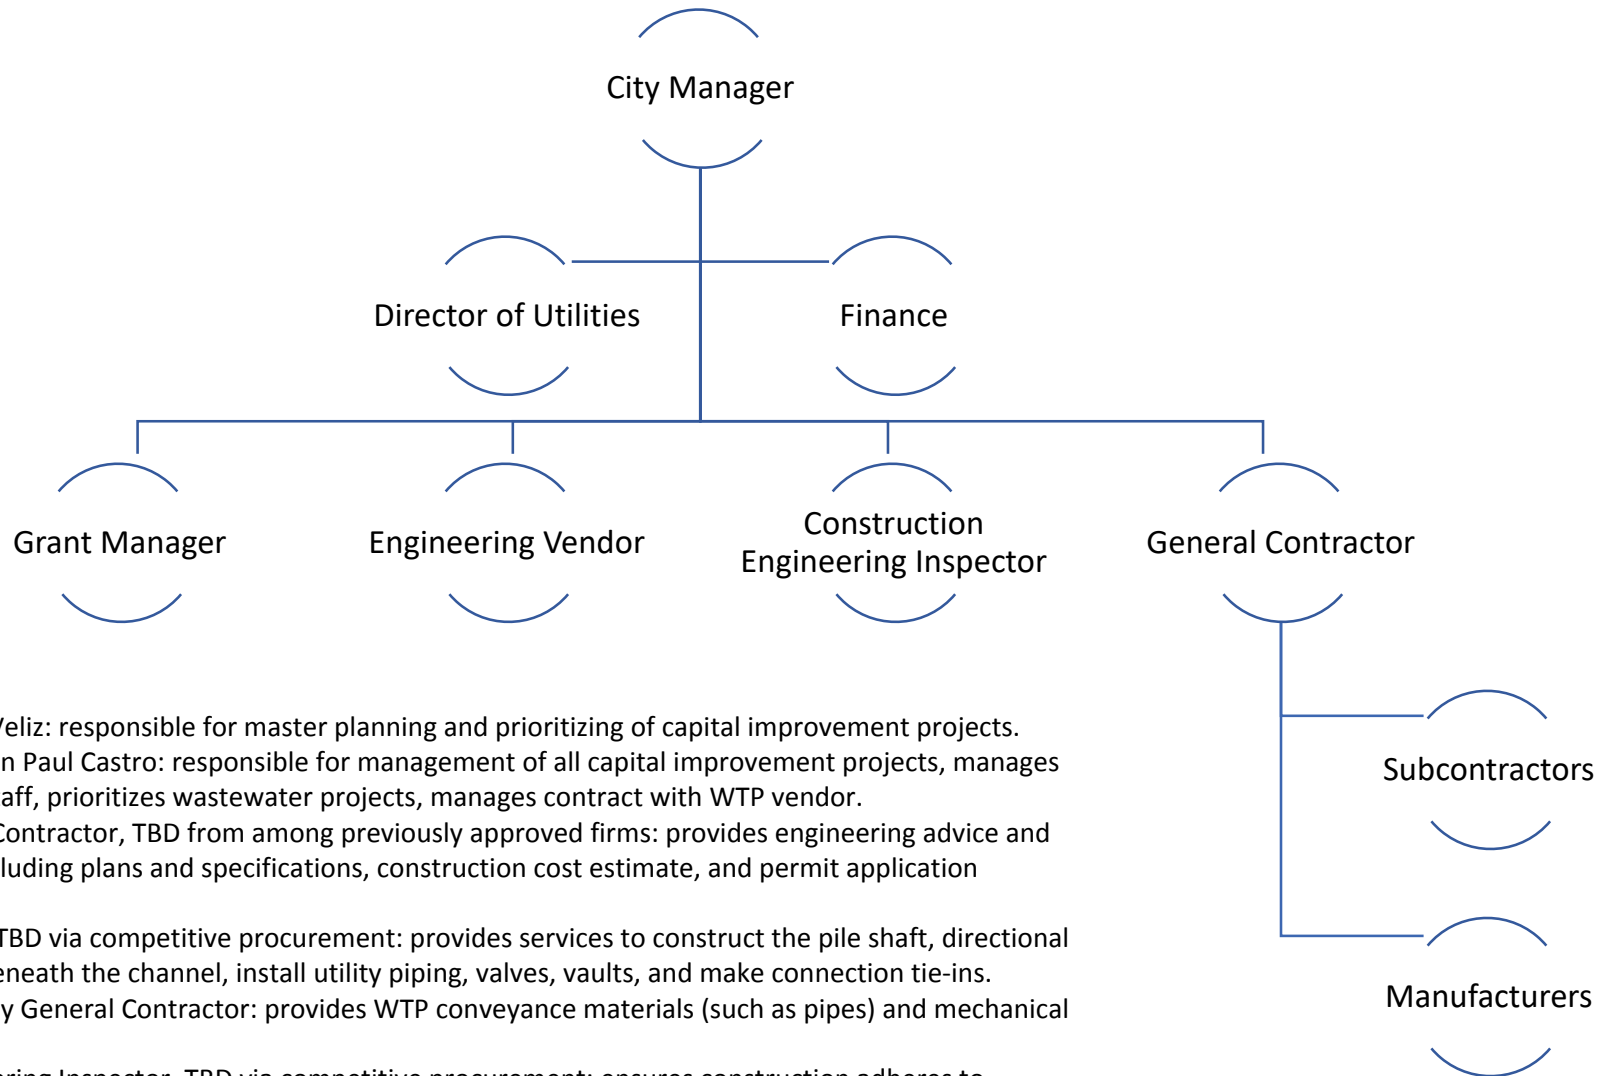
City Manager

Director of Utilities

Finance

Grant Manager

Engineering Vendor

Construction Engineering Inspector

General Contractor

Subcontractors

Manufacturers

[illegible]eliz: responsible for master planning and prioritizing of capital improvement projects.
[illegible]n Paul Castro: responsible for management of all capital improvement projects, manages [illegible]aff, prioritizes wastewater projects, manages contract with WTP vendor.
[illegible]ontractor, TBD from among previously approved firms: provides engineering advice and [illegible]luding plans and specifications, construction cost estimate, and permit application

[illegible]TBD via competitive procurement: provides services to construct the pile shaft, directional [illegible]eneath the channel, install utility piping, valves, vaults, and make connection tie-ins.
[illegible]y General Contractor: provides WTP conveyance materials (such as pipes) and mechanical

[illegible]